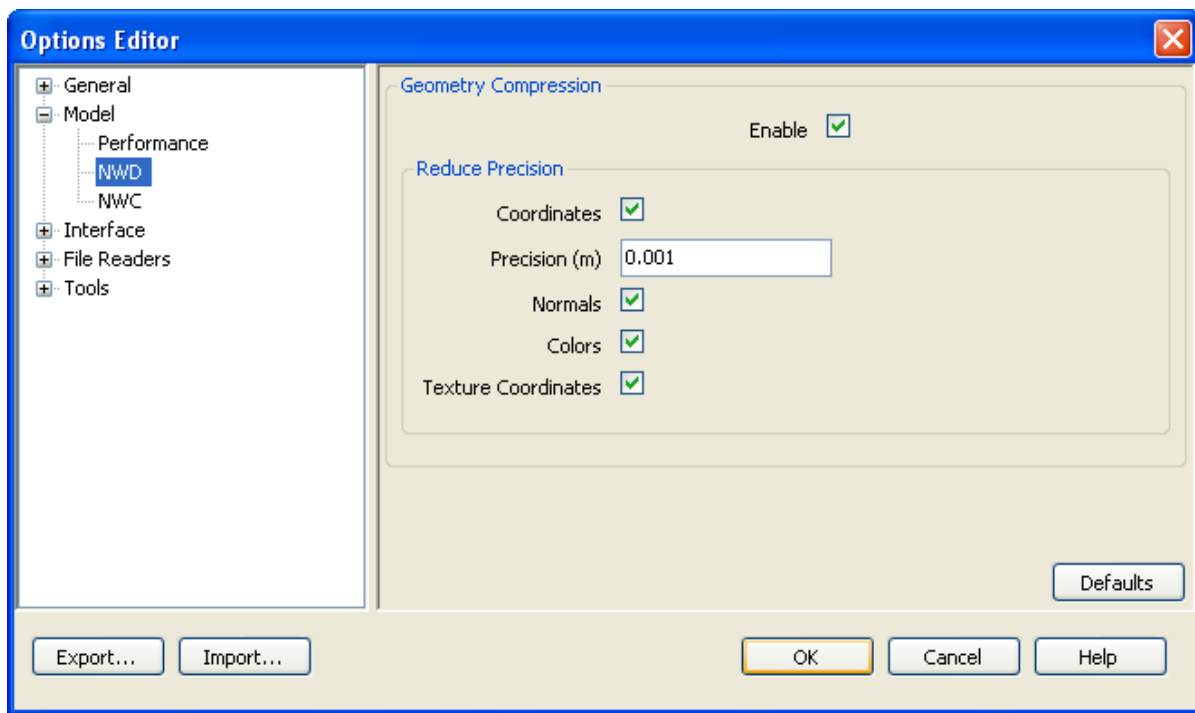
Options Editor

General
Model
Performance
NWD
NWC
Interface
File Readers
Tools

Geometry Compression

Enable

Reduce Precision

Coordinates

Precision (m) 0.001

Normals

Colors

Texture Coordinates

Defaults

Export... Import... OK Cancel Help